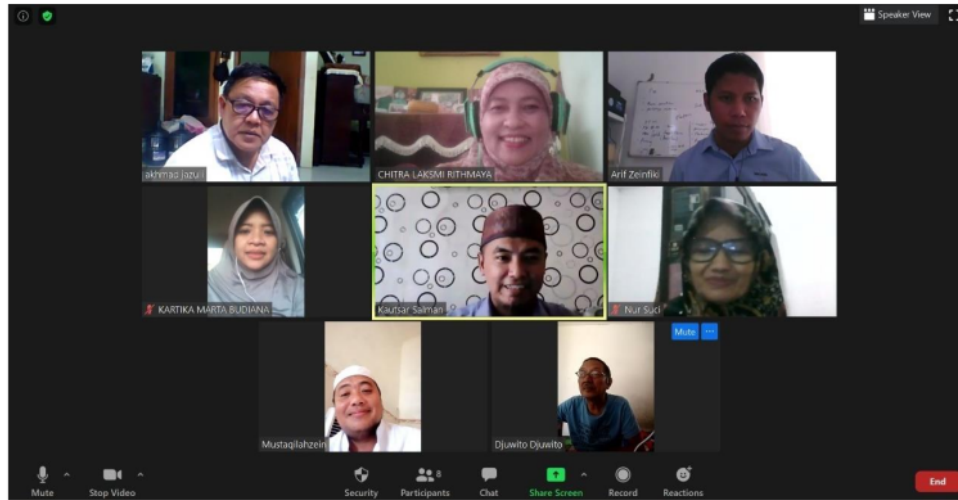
Speaker View

akhmad jazuli

CHITRA LAKSMI RITHMAYA

Arif Zeinfiki

KARTIKA MARTA BUDIANA

Kautsar Salman

Nur Suci

Mute ···

Mustaqilahzein

Djuwito Djuwito

Mute

Stop Video

Security

Participants 8

Chat

Share Screen

Record

Reactions

End